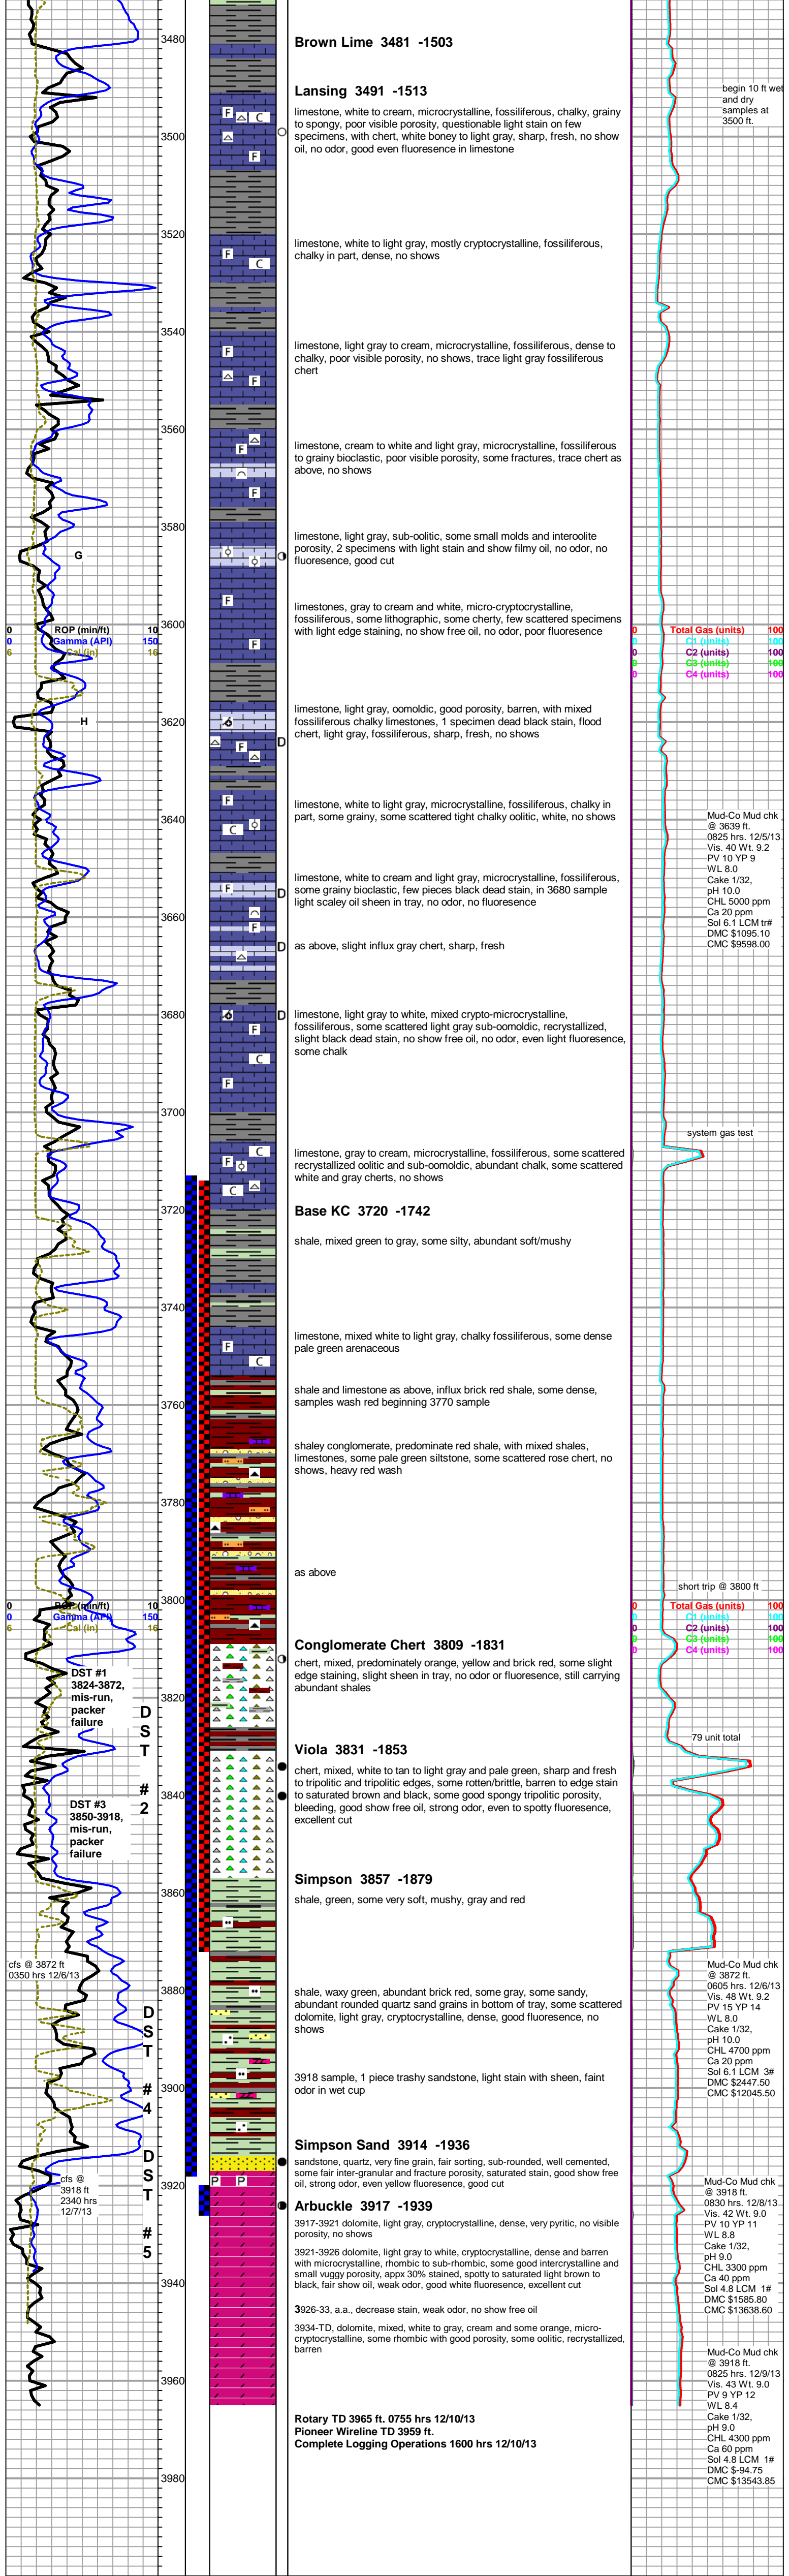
3480
3500
3520
3540
3560
3580
3600
3620
3640
3660
3680
3700
3720
3740
3760
3780
3800
3820
3840
3860
3880
3900
3920
3940
3960
3980

G
H

0 ROP (min/ft) 10
0 Gamma (API) 150
6 Cal (in) 16

0 ROP (min/ft) 10
0 Gamma (API) 150
6 Cal (in) 16

DST #1 3824-3872, mis-run, packer failure

DST #2

DST #3 3850-3918, mis-run, packer failure

cfs @ 3872 ft 0350 hrs 12/6/13

DST #4

DST #5

cfs @ 3918 ft 2340 hrs 12/7/13

Brown Lime 3481 -1503

Lansing 3491 -1513

limestone, white to cream, microcrystalline, fossiliferous, chalky, grainy to spongy, poor visible porosity, questionable light stain on few specimens, with chert, white boney to light gray, sharp, fresh, no show oil, no odor, good even fluoresence in limestone

limestone, white to light gray, mostly cryptocrystalline, fossiliferous, chalky in part, dense, no shows

limestone, light gray to cream, microcrystalline, fossiliferous, dense to chalky, poor visible porosity, no shows, trace light gray fossiliferous chert

limestone, cream to white and light gray, microcrystalline, fossiliferous to grainy bioclastic, poor visible porosity, some fractures, trace chert as above, no shows

limestone, light gray, sub-oolitic, some small molds and interoolite porosity, 2 specimens with light stain and show filmy oil, no odor, no fluoresence, good cut

limestones, gray to cream and white, micro-cryptocrystalline, fossiliferous, some lithographic, some cherty, few scattered specimens with light edge staining, no show free oil, no odor, poor fluoresence

limestone, light gray, oomoldic, good porosity, barren, with mixed fossiliferous chalky limestones, 1 specimen dead black stain, flood chert, light gray, fossiliferous, sharp, fresh, no shows

limestone, white to light gray, microcrystalline, fossiliferous, chalky in part, some grainy, some scattered tight chalky oolitic, white, no shows

limestone, white to cream and light gray, microcrystalline, fossiliferous, some grainy bioclastic, few pieces black dead stain, in 3680 sample light scaley oil sheen in tray, no odor, no fluoresence

as above, slight influx gray chert, sharp, fresh

limestone, light gray to white, mixed crypto-microcrystalline, fossiliferous, some scattered light gray sub-oomoldic, recrystallized, slight black dead stain, no show free oil, no odor, even light fluoresence, some chalk

limestone, gray to cream, microcrystalline, fossiliferous, some scattered recrystallized oolitic and sub-oomoldic, abundant chalk, some scattered white and gray cherts, no shows

Base KC 3720 -1742

shale, mixed green to gray, some silty, abundant soft/mushy

limestone, mixed white to light gray, chalky fossiliferous, some dense pale green arenaceous

shale and limestone as above, influx brick red shale, some dense, samples wash red beginning 3770 sample

shaley conglomerate, predominate red shale, with mixed shales, limestones, some pale green siltstone, some scattered rose chert, no shows, heavy red wash

as above

Conglomerate Chert 3809 -1831

chert, mixed, predominately orange, yellow and brick red, some slight edge staining, slight sheen in tray, no odor or fluoresence, still carrying abundant shales

Viola 3831 -1853

chert, mixed, white to tan to light gray and pale green, sharp and fresh to tripolitic and tripolitic edges, some rotten/brittle, barren to edge stain to saturated brown and black, some good spongy tripolitic porosity, bleeding, good show free oil, strong odor, even to spotty fluoresence, excellent cut

Simpson 3857 -1879

shale, green, some very soft, mushy, gray and red

shale, waxy green, abundant brick red, some gray, some sandy, abundant rounded quartz sand grains in bottom of tray, some scattered dolomite, light gray, cryptocrystalline, dense, good fluoresence, no shows

3918 sample, 1 piece trashy sandstone, light stain with sheen, faint odor in wet cup

Simpson Sand 3914 -1936

sandstone, quartz, very fine grain, fair sorting, sub-rounded, well cemented, some fair inter-granular and fracture porosity, saturated stain, good show free oil, strong odor, even yellow fluoresence, good cut

Arbuckle 3917 -1939

3917-3921 dolomite, light gray, cryptocrystalline, dense, very pyritic, no visible porosity, no shows

3921-3926 dolomite, light gray to white, cryptocrystalline, dense and barren with microcrystalline, rhombic to sub-rhombic, some good intercrystalline and small vuggy porosity, appx 30% stained, spotty to saturated light brown to black, fair show oil, weak odor, good white fluoresence, excellent cut

3926-33, a.a., decrease stain, weak odor, no show free oil

3934-TD, dolomite, mixed, white to gray, cream and some orange, micro-cryptocrystalline, some rhombic with good porosity, some oolitic, recrystallized, barren

Rotary TD 3965 ft. 0755 hrs 12/10/13
Pioneer Wireline TD 3959 ft.
Complete Logging Operations 1600 hrs 12/10/13

begin 10 ft wet and dry samples at 3500 ft.

0 Total Gas (units) 100
0 C1 (units) 100
0 C2 (units) 100
0 C3 (units) 100
0 C4 (units) 100

Mud-Co Mud chk @ 3639 ft. 0825 hrs. 12/5/13 Vis. 40 Wt. 9.2 PV 10 YP 9 WL 8.0 Cake 1/32, pH 10.0 CHL 5000 ppm Ca 20 ppm Sol 6.1 LCM tr# DMC $1095.10 CMC $9598.00

system gas test

short trip @ 3800 ft

0 Total Gas (units) 100
0 C1 (units) 100
0 C2 (units) 100
0 C3 (units) 100
0 C4 (units) 100

79 unit total

Mud-Co Mud chk @ 3872 ft. 0605 hrs. 12/6/13 Vis. 43 Wt. 9.2 PV 15 YP 14 WL 8.0 Cake 1/32, pH 10.0 CHL 4700 ppm Ca 20 ppm Sol 6.1 LCM 3# DMC $2447.50 CMC $12045.50

Mud-Co Mud chk @ 3918 ft. 0830 hrs. 12/8/13 Vis. 42 Wt. 9.0 PV 10 YP 11 WL 8.8 Cake 1/32, pH 9.0 CHL 3300 ppm Ca 40 ppm Sol 4.8 LCM 1# DMC $1585.80 CMC $13638.60

Mud-Co Mud chk @ 3918 ft. 0825 hrs. 12/9/13 Vis. 43 Wt. 9.0 PV 9 YP 12 WL 8.4 Cake 1/32, pH 9.0 CHL 4300 ppm Ca 60 ppm Sol 4.8 LCM 1# DMC $-94.75 CMC $13543.85